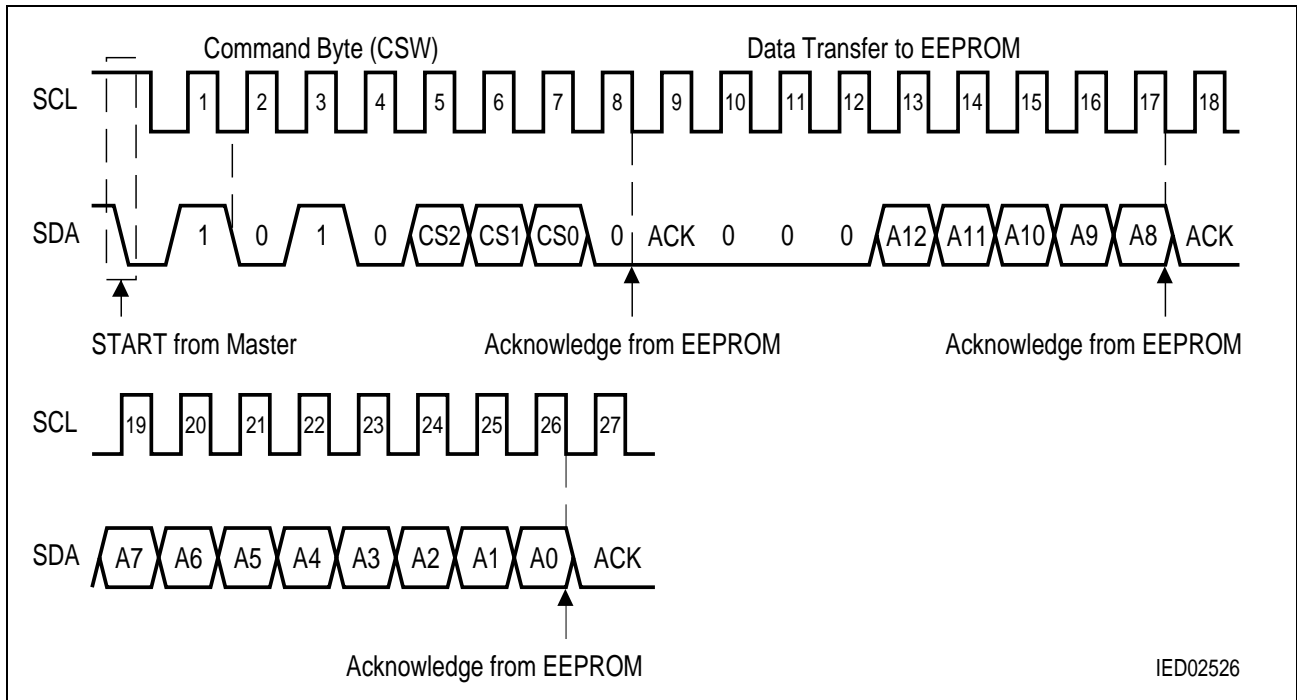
Command Byte (CSW)

Data Transfer to EEPROM

SCL 1 2 3 4 5 6 7 8 9 10 11 12 13 14 15 16 17 18

SDA 1 0 1 0 CS2 CS1 CS0 0 ACK 0 0 0 A12 A11 A10 A9 A8 ACK

START from Master

Acknowledge from EEPROM

Acknowledge from EEPROM

SCL 19 20 21 22 23 24 25 26 27

SDA A7 A6 A5 A4 A3 A2 A1 A0 ACK

Acknowledge from EEPROM

IED02526